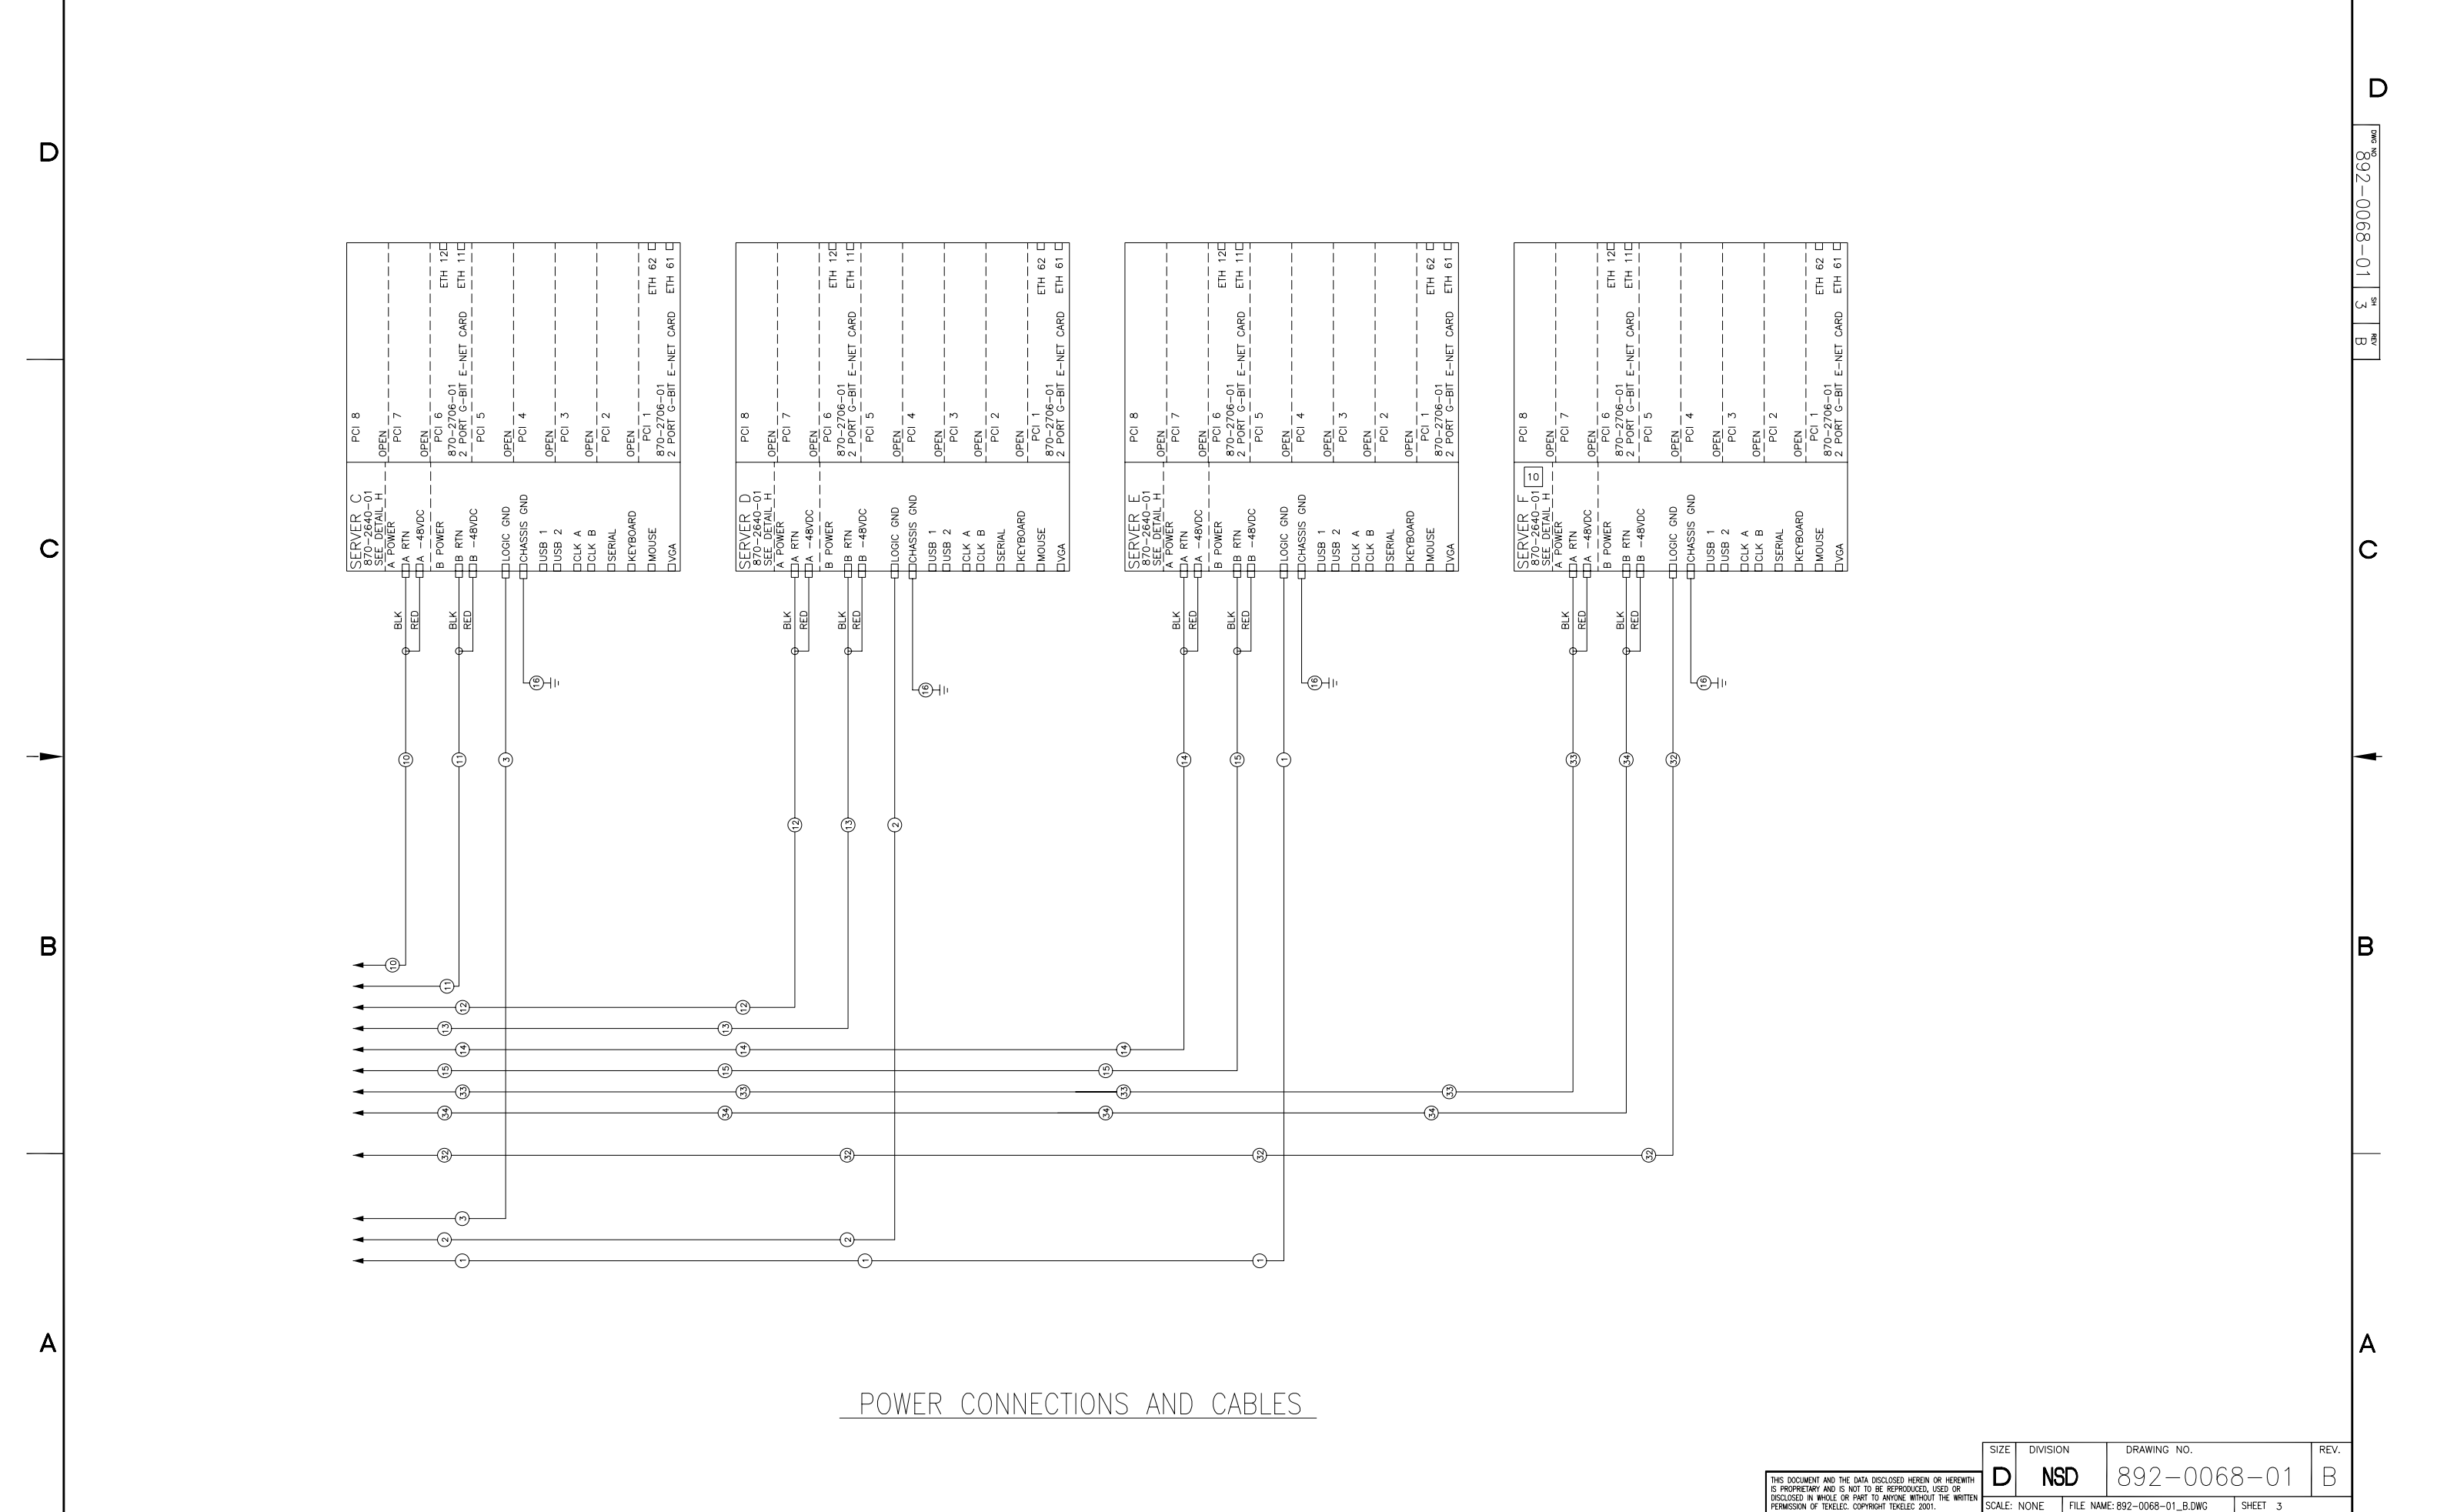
D
C
B
A

D
C
B
A

DWG NO 892-0068-01 SH 3 REV B

SERVER C
870-2640-01
SEE DETAIL H
A POWER
A RTN
A -48VDC
B POWER
B RTN
B -48VDC
LOGIC GND
CHASSIS GND
USB 1
USB 2
CLK A
CLK B
SERIAL
KEYBOARD
MOUSE
VGA

PCI 8
OPEN
PCI 7
OPEN
PCI 6
870-2706-01
2 PORT G-BIT E-NET CARD
ETH 12
ETH 11
PCI 5
OPEN
PCI 4
OPEN
PCI 3
OPEN
PCI 2
OPEN
PCI 1
870-2706-01
2 PORT G-BIT E-NET CARD
ETH 62
ETH 61

BLK RED BLK RED

16

10 11 3

SERVER D
870-2640-01
SEE DETAIL H
A POWER
A RTN
A -48VDC
B POWER
B RTN
B -48VDC
LOGIC GND
CHASSIS GND
USB 1
USB 2
CLK A
CLK B
SERIAL
KEYBOARD
MOUSE
VGA

PCI 8
OPEN
PCI 7
OPEN
PCI 6
870-2706-01
2 PORT G-BIT E-NET CARD
ETH 12
ETH 11
PCI 5
OPEN
PCI 4
OPEN
PCI 3
OPEN
PCI 2
OPEN
PCI 1
870-2706-01
2 PORT G-BIT E-NET CARD
ETH 62
ETH 61

BLK RED BLK RED

16

12 13 2

SERVER E
870-2640-01
SEE DETAIL H
A POWER
A RTN
A -48VDC
B POWER
B RTN
B -48VDC
LOGIC GND
CHASSIS GND
USB 1
USB 2
CLK A
CLK B
SERIAL
KEYBOARD
MOUSE
VGA

PCI 8
OPEN
PCI 7
OPEN
PCI 6
870-2706-01
2 PORT G-BIT E-NET CARD
ETH 12
ETH 11
PCI 5
OPEN
PCI 4
OPEN
PCI 3
OPEN
PCI 2
OPEN
PCI 1
870-2706-01
2 PORT G-BIT E-NET CARD
ETH 62
ETH 61

BLK RED BLK RED

16

14 15 1

10
SERVER F
870-2640-01
SEE DETAIL H
A POWER
A RTN
A -48VDC
B POWER
B RTN
B -48VDC
LOGIC GND
CHASSIS GND
USB 1
USB 2
CLK A
CLK B
SERIAL
KEYBOARD
MOUSE
VGA

PCI 8
OPEN
PCI 7
OPEN
PCI 6
870-2706-01
2 PORT G-BIT E-NET CARD
ETH 12
ETH 11
PCI 5
OPEN
PCI 4
OPEN
PCI 3
OPEN
PCI 2
OPEN
PCI 1
870-2706-01
2 PORT G-BIT E-NET CARD
ETH 62
ETH 61

BLK RED BLK RED

16

33 34 32

10
11
12 12
13 13
14 14 14
15 15 15
33 33 33 33
34 34 34 34
32 32 32 32
3
2 2
1 1 1

POWER CONNECTIONS AND CABLES

THIS DOCUMENT AND THE DATA DISCLOSED HEREIN OR HEREWITH IS PROPRIETARY AND IS NOT TO BE REPRODUCED, USED OR DISCLOSED IN WHOLE OR PART TO ANYONE WITHOUT THE WRITTEN PERMISSION OF TEKELEC. COPYRIGHT TEKELEC 2001.

| SIZE | DIVISION | DRAWING NO. | REV. |
|---|---|---|---|
| D | NSD | 892-0068-01 | B |
| SCALE: NONE | FILE NAME: 892-0068-01_B.DWG | SHEET 3 | |